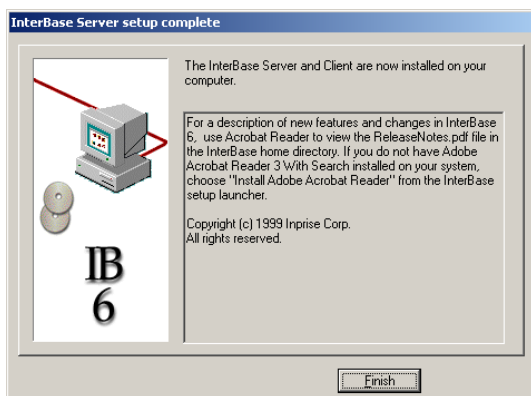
InterBase Server setup complete

IB
6

The InterBase Server and Client are now installed on your computer.

For a description of new features and changes in InterBase 6, use Acrobat Reader to view the ReleaseNotes.pdf file in the InterBase home directory. If you do not have Adobe Acrobat Reader 3 With Search installed on your system, choose "Install Adobe Acrobat Reader" from the InterBase setup launcher.

Copyright (c) 1999 Inprise Corp.
All rights reserved.

Finish